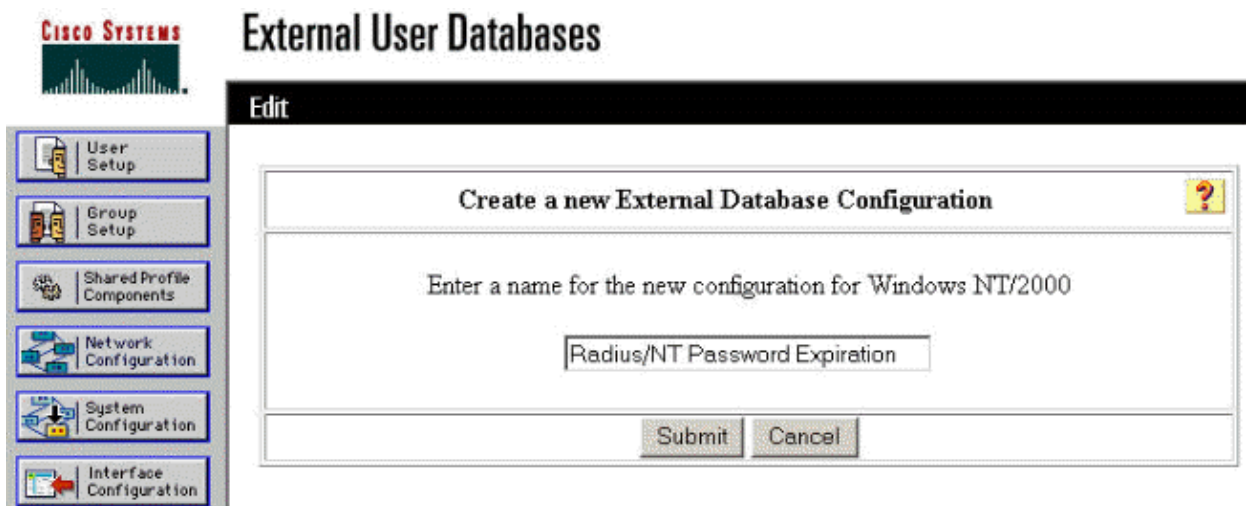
Cisco Systems

External User Databases

Edit

User Setup

Group Setup

Shared Profile Components

Network Configuration

System Configuration

Interface Configuration

Create a new External Database Configuration

?

Enter a name for the new configuration for Windows NT/2000

Radius/NT Password Expiration

Submit Cancel